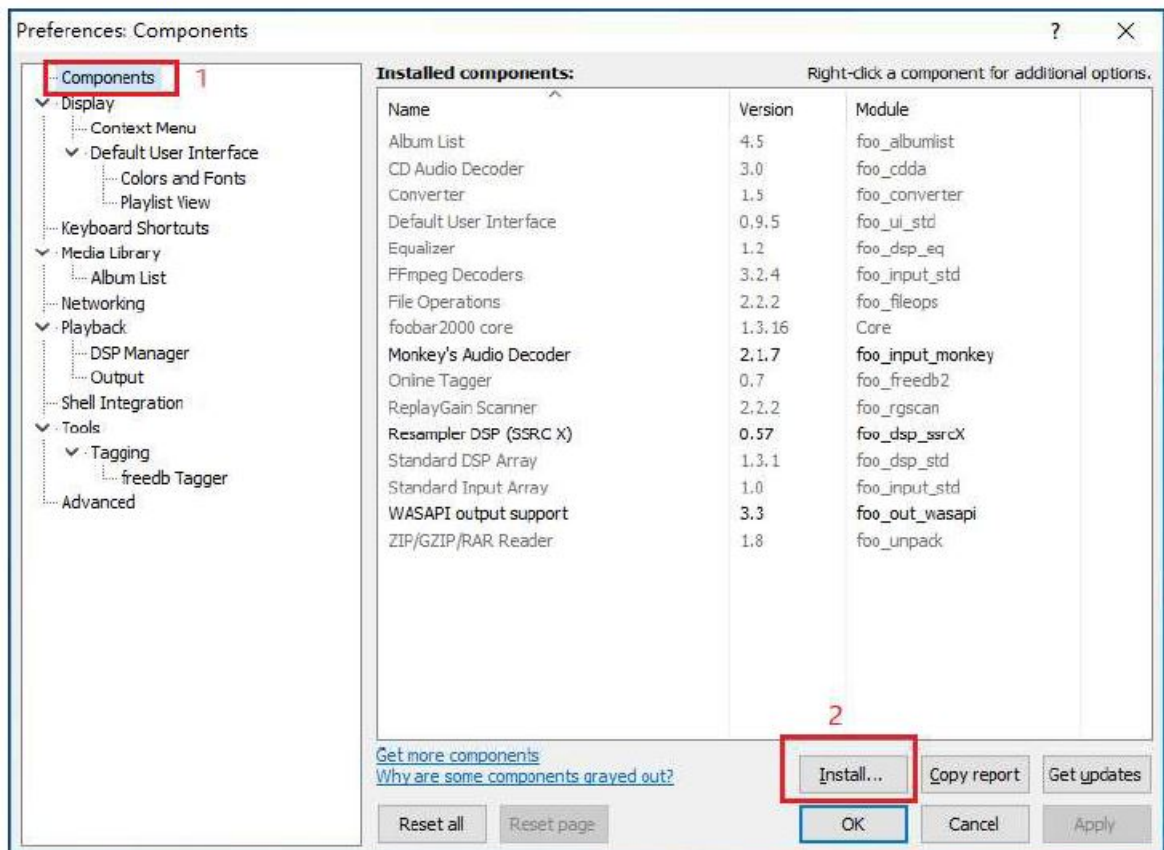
Preferences: Components

? X

Components 1
Display
Context Menu
Default User Interface
Colors and Fonts
Playlist View
Keyboard Shortcuts
Media Library
Album List
Networking
Playback
DSP Manager
Output
Shell Integration
Tools
Tagging
freedb Tagger
Advanced

Installed components:

Right-click a component for additional options.

| Name | Version | Module |
|---|---|---|
| Album List | 4.5 | foo_albumlist |
| CD Audio Decoder | 3.0 | foo_cdda |
| Converter | 1.5 | foo_converter |
| Default User Interface | 0.9.5 | foo_ui_std |
| Equalizer | 1.2 | foo_dsp_eq |
| FFmpeg Decoders | 3.2.4 | foo_input_std |
| File Operations | 2.2.2 | foo_fileops |
| foobar2000 core | 1.3.16 | Core |
| Monkey's Audio Decoder | 2.1.7 | foo_input_monkey |
| Online Tagger | 0.7 | foo_freedb2 |
| ReplayGain Scanner | 2.2.2 | foo_rgscan |
| Resampler DSP (SSRC X) | 0.57 | foo_dsp_ssrcX |
| Standard DSP Array | 1.3.1 | foo_dsp_std |
| Standard Input Array | 1.0 | foo_input_std |
| WASAPI output support | 3.3 | foo_out_wasapi |
| ZIP/GZIP/RAR Reader | 1.8 | foo_unpack |

Get more components
Why are some components grayed out?

2
Install... Copy report Get updates

Reset all Reset page OK Cancel Apply